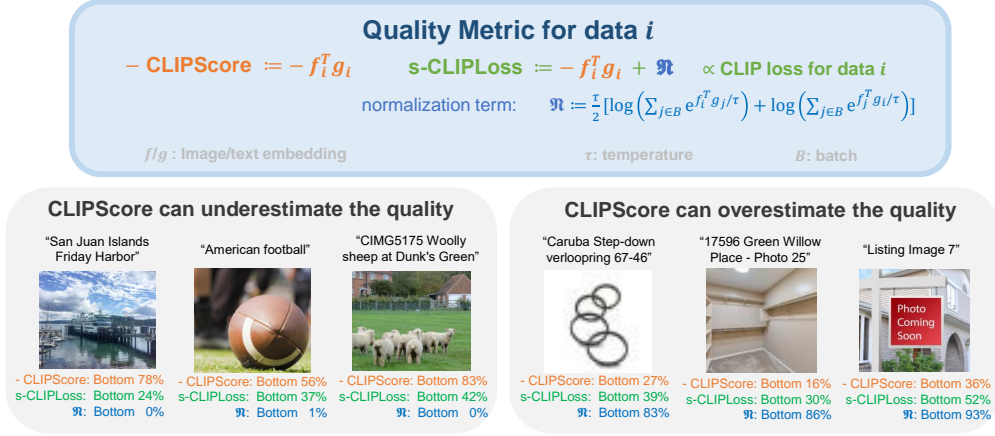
Quality Metric for data $i$

$-$ CLIPScore $:= -f_i^T g_i$

s-CLIPLoss $:= -f_i^T g_i + \mathfrak{N}$ $\propto$ CLIP loss for data $i$

normalization term: $\mathfrak{N} := \frac{\tau}{2}[\log\left(\sum_{j\in B} e^{f_i^T g_j/\tau}\right) + \log\left(\sum_{j\in B} e^{f_j^T g_i/\tau}\right)]$

$f/g$ : Image/text embedding

$\tau$: temperature

$B$: batch

CLIPScore can underestimate the quality

"San Juan Islands Friday Harbor"

- CLIPScore: Bottom 78%
s-CLIPLoss: Bottom 24%
$\mathfrak{N}$: Bottom 0%

"American football"

- CLIPScore: Bottom 56%
s-CLIPLoss: Bottom 37%
$\mathfrak{N}$: Bottom 1%

"CIMG5175 Woolly sheep at Dunk's Green"

- CLIPScore: Bottom 83%
s-CLIPLoss: Bottom 42%
$\mathfrak{N}$: Bottom 0%

CLIPScore can overestimate the quality

"Caruba Step-down verloopring 67-46"

- CLIPScore: Bottom 27%
s-CLIPLoss: Bottom 39%
$\mathfrak{N}$: Bottom 83%

"17596 Green Willow Place - Photo 25"

- CLIPScore: Bottom 16%
s-CLIPLoss: Bottom 30%
$\mathfrak{N}$: Bottom 86%

"Listing Image 7"

Photo Coming Soon

- CLIPScore: Bottom 36%
s-CLIPLoss: Bottom 52%
$\mathfrak{N}$: Bottom 93%